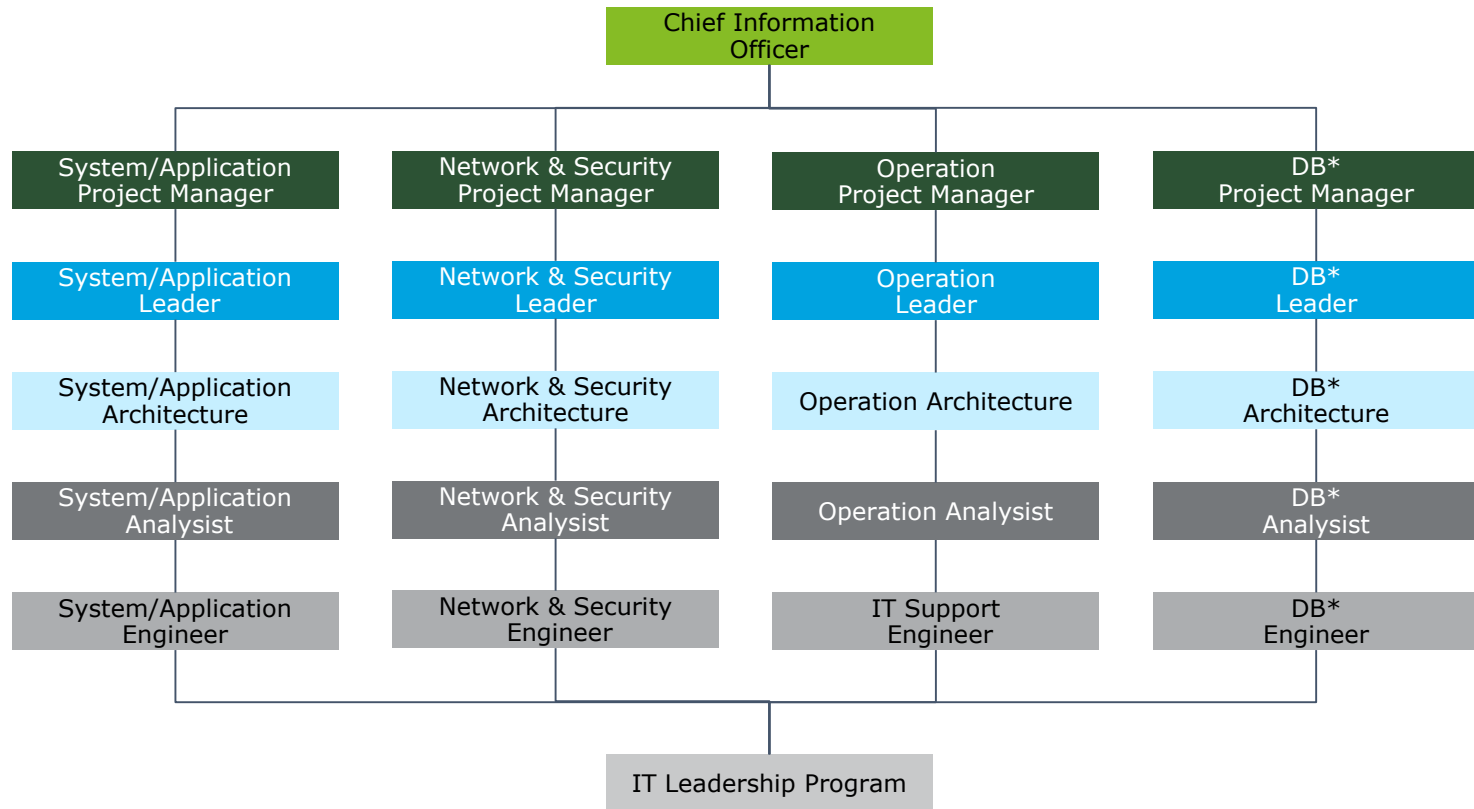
Chief Information Officer

System/Application Project Manager

System/Application Leader

System/Application Architecture

System/Application Analysist

System/Application Engineer

Network & Security Project Manager

Network & Security Leader

Network & Security Architecture

Network & Security Analysist

Network & Security Engineer

Operation Project Manager

Operation Leader

Operation Architecture

Operation Analysist

IT Support Engineer

DB* Project Manager

DB* Leader

DB* Architecture

DB* Analysist

DB* Engineer

IT Leadership Program